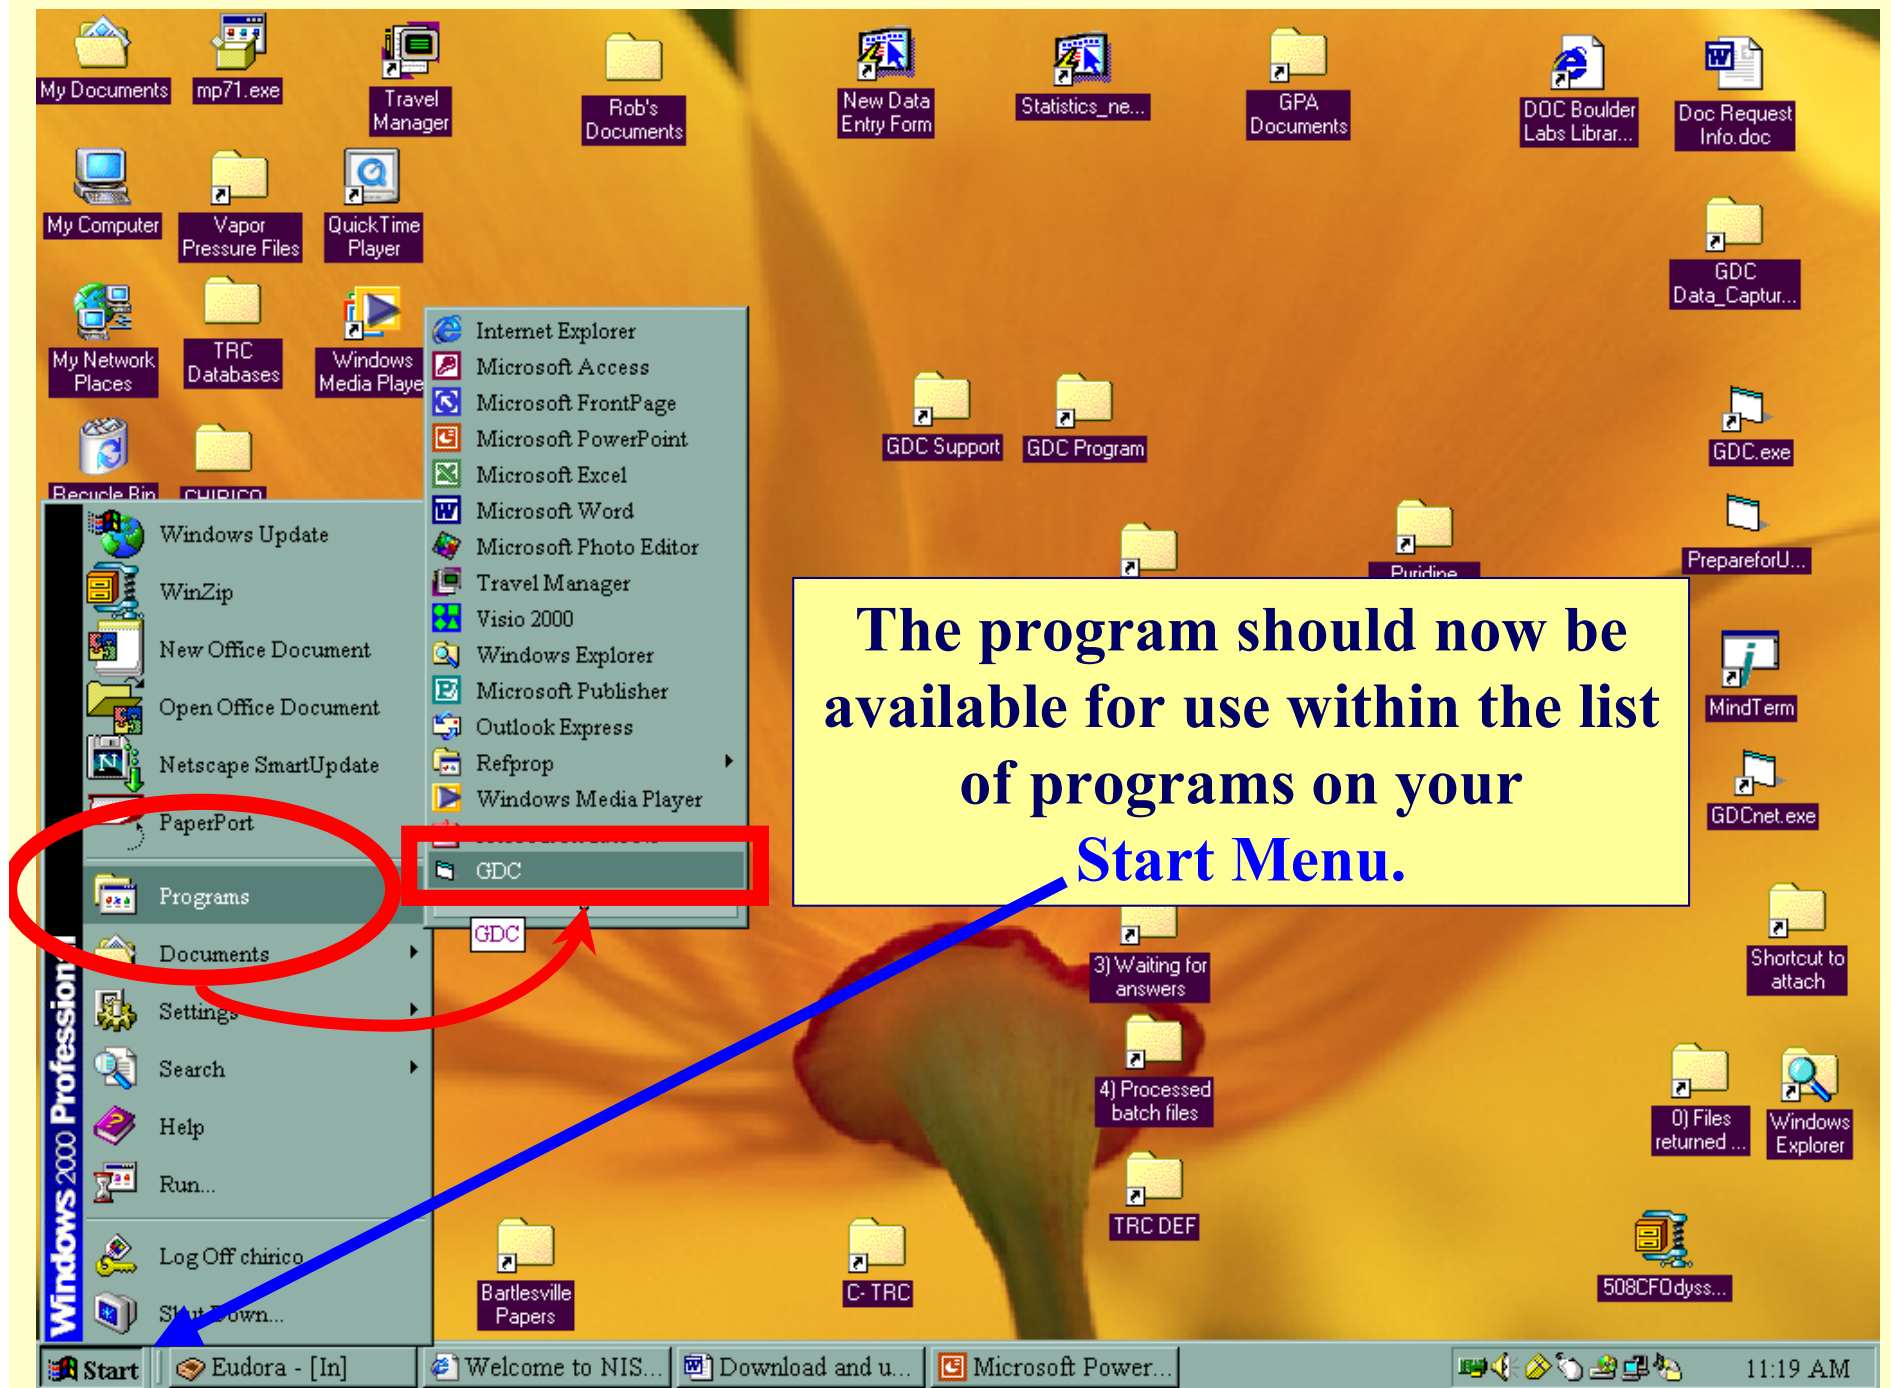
My Documents
mp71.exe
Travel Manager
Rob's Documents
New Data Entry Form
Statistics_ne...
GPA Documents
DOC Boulder Labs Librar...
Doc Request Info.doc
My Computer
Vapor Pressure Files
QuickTime Player
GDC Data_Captur...
My Network Places
TRC Databases
Windows Media Playe
Recycle Bin
CHIRICO

Internet Explorer
Microsoft Access
Microsoft FrontPage
Microsoft PowerPoint
Microsoft Excel
Microsoft Word
Microsoft Photo Editor
Travel Manager
Visio 2000
Windows Explorer
Microsoft Publisher
Outlook Express
Refprop
Windows Media Player
GDC
GDC

GDC Support
GDC Program
GDC.exe
PrepareforU...
Puridine

Windows Update
WinZip
New Office Document
Open Office Document
Netscape SmartUpdate
PaperPort
Programs
Documents
Settings
Search
Help
Run...
Log Off chirico
Shut Down...
Windows 2000 Professional

The program should now be available for use within the list of programs on your Start Menu.

MindTerm
GDCnet.exe
3) Waiting for answers
Shortcut to attach
4) Processed batch files
0) Files returned ...
Windows Explorer
TRC DEF
Bartlesville Papers
C- TRC
508CFOdyss...

Start
Eudora - [In]
Welcome to NIS...
Download and u...
Microsoft Power...
11:19 AM